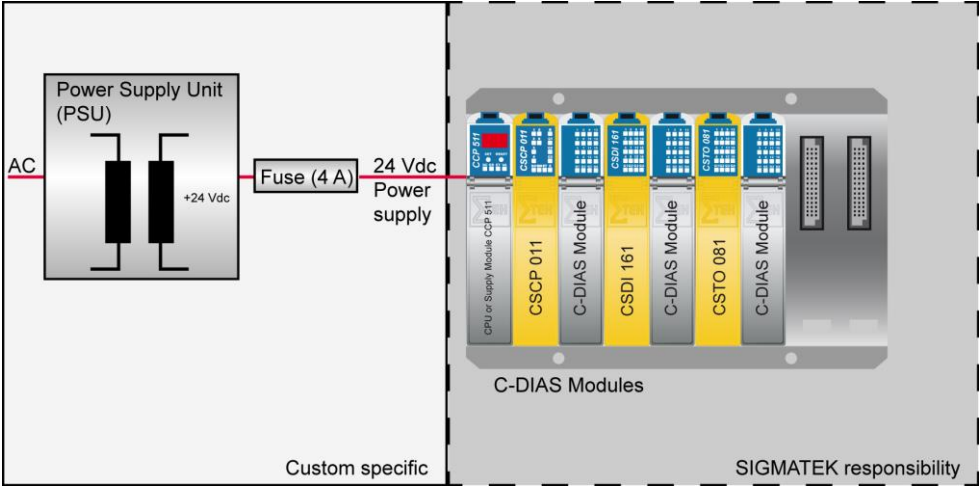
Power Supply Unit (PSU)

AC

+24 Vdc

Fuse (4 A)

24 Vdc Power supply

CCP 511

CSCP 011

CSDI 161

CSTO 081

CPU or Supply Module CCP 511

CSCP 011

C-DIAS Module

CSDI 161

C-DIAS Module

CSTO 081

C-DIAS Module

C-DIAS Modules

Custom specific

SIGMATEK responsibility